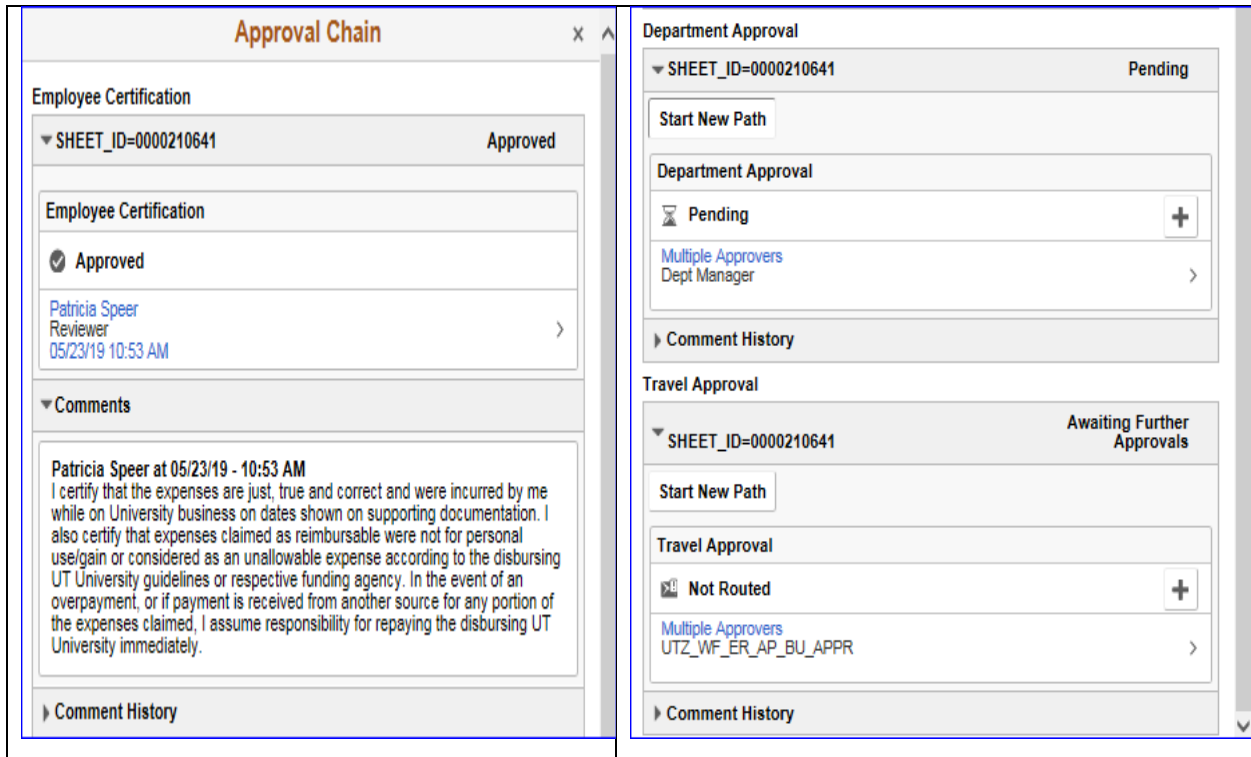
Approval Chain

Employee Certification

SHEET_ID=0000210641 Approved

Employee Certification

Approved

Patricia Speer
Reviewer
05/23/19 10:53 AM

Comments

Patricia Speer at 05/23/19 - 10:53 AM
I certify that the expenses are just, true and correct and were incurred by me while on University business on dates shown on supporting documentation. I also certify that expenses claimed as reimbursable were not for personal use/gain or considered as an unallowable expense according to the disbursing UT University guidelines or respective funding agency. In the event of an overpayment, or if payment is received from another source for any portion of the expenses claimed, I assume responsibility for repaying the disbursing UT University immediately.

Comment History

Department Approval

SHEET_ID=0000210641 Pending

Start New Path

Department Approval

Pending

Multiple Approvers
Dept Manager

Comment History

Travel Approval

SHEET_ID=0000210641 Awaiting Further Approvals

Start New Path

Travel Approval

Not Routed

Multiple Approvers
UTZ_WF_ER_AP_BU_APPR

Comment History